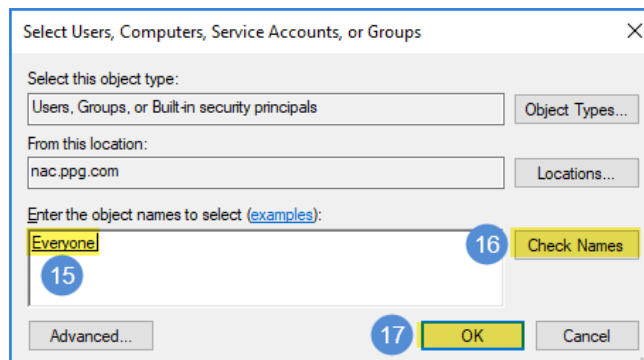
Select Users, Computers, Service Accounts, or Groups

×

Select this object type:

Users, Groups, or Built-in security principals

Object Types...

From this location:

nac.ppg.com

Locations...

Enter the object names to select (examples):

Everyone

15

16

Check Names

Advanced...

17

OK

Cancel